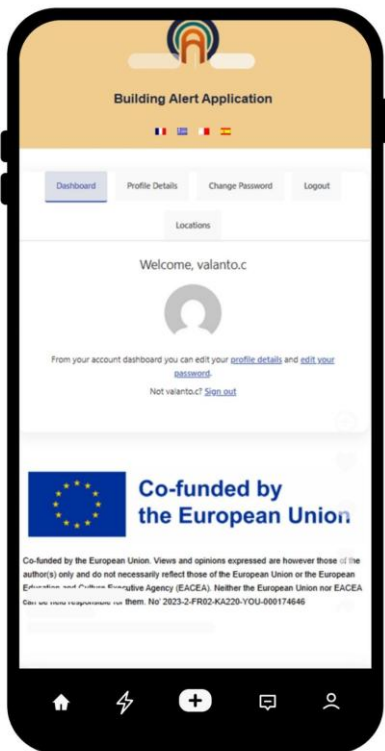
Building Alert Application

Dashboard

Profile Details

Change Password

Logout

Locations

Welcome, valanto.c

From your account dashboard you can edit your profile details and edit your password.

Not valanto.c? Sign out

Co-funded by the European Union

Co-funded by the European Union. Views and opinions expressed are however those of the author(s) only and do not necessarily reflect those of the European Union or the European Education and Culture Executive Agency (EACEA). Neither the European Union nor EACEA can be held responsible for them. No' 2023-2-FR02-KA220-YOU-000174646